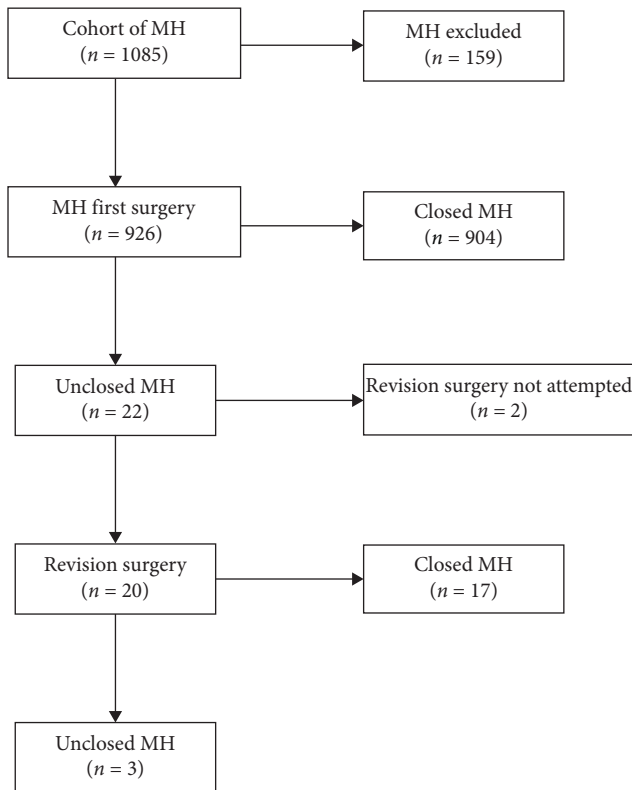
Cohort of MH
($n = 1085$)

MH excluded
($n = 159$)

MH first surgery
($n = 926$)

Closed MH
($n = 904$)

Unclosed MH
($n = 22$)

Revision surgery not attempted
($n = 2$)

Revision surgery
($n = 20$)

Closed MH
($n = 17$)

Unclosed MH
($n = 3$)